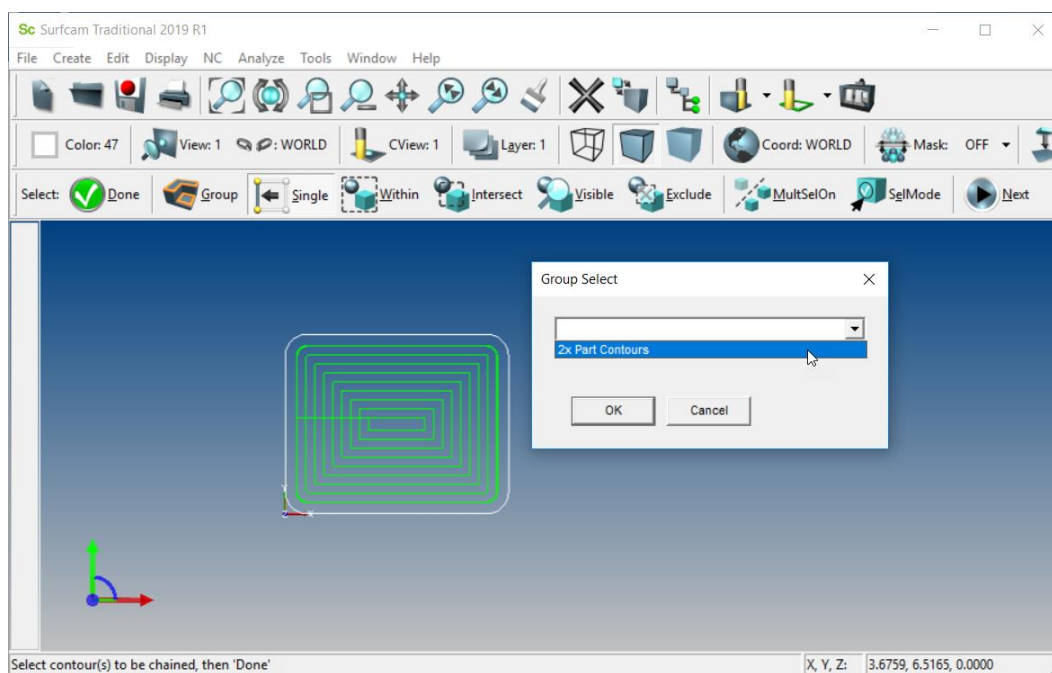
Sc Surfcam Traditional 2019 R1

File Create Edit Display NC Analyze Tools Window Help

Color: 47 View: 1 : WORLD CView: 1 Layer: 1 Coord: WORLD Mask: OFF

Select: Done Group Single Within Intersect Visible Exclude MultSelOn SelMode Next

Group Select

2x Part Contours

OK Cancel

Select contour(s) to be chained, then 'Done'

X, Y, Z: 3.6759, 6.5165, 0.0000